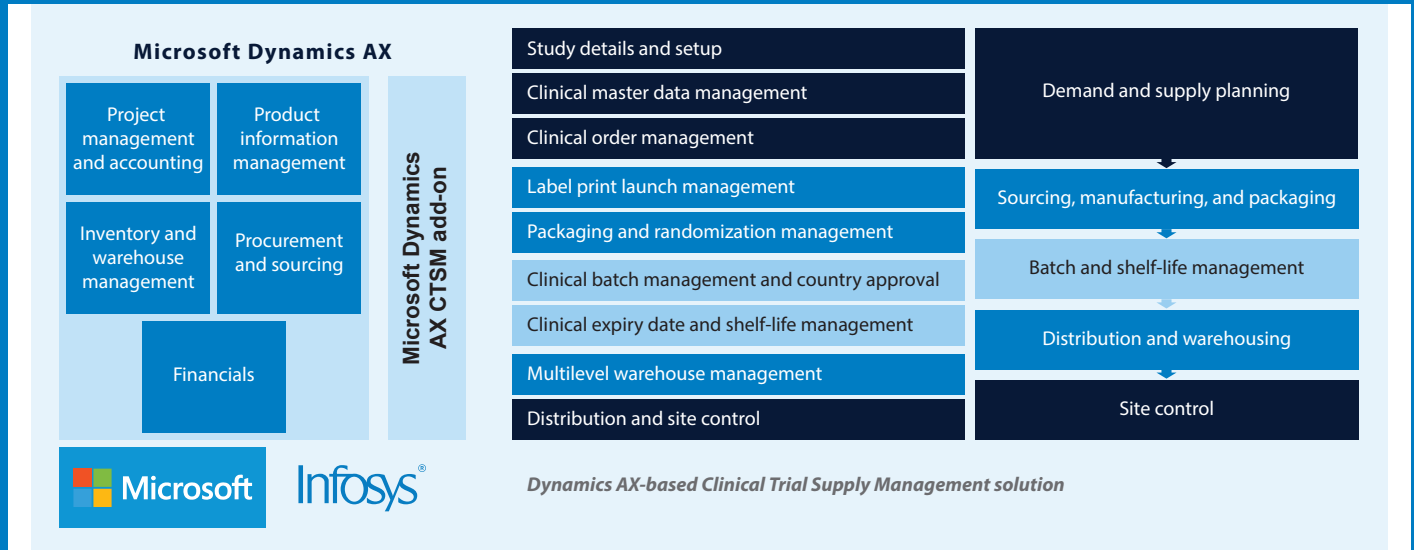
Microsoft Dynamics AX

Project management and accounting

Product information management

Inventory and warehouse management

Procurement and sourcing

Financials

Microsoft Dynamics AX CTSM add-on

Study details and setup

Clinical master data management

Clinical order management

Label print launch management

Packaging and randomization management

Clinical batch management and country approval

Clinical expiry date and shelf-life management

Multilevel warehouse management

Distribution and site control

Demand and supply planning

Sourcing, manufacturing, and packaging

Batch and shelf-life management

Distribution and warehousing

Site control

Microsoft

Infosys®

Dynamics AX-based Clinical Trial Supply Management solution